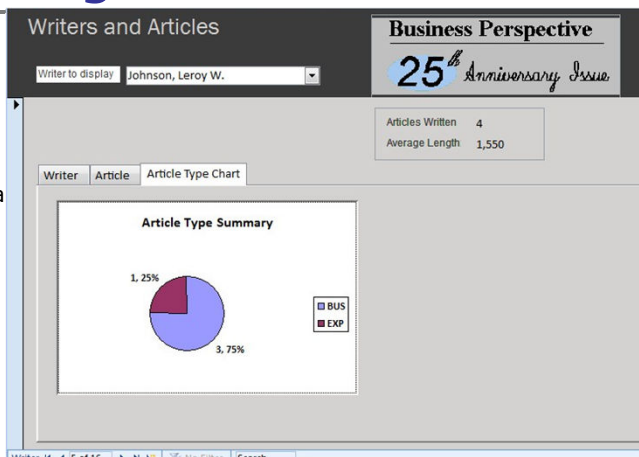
Writers and Articles

Writer to display Johnson, Leroy W.

Business Perspective

$25^{th}$ Anniversary Issue

Articles Written 4

Average Length 1,550

Writer | Article | Article Type Chart

Article Type Summary

1, 25%

3, 75%

BUS

EXP

a

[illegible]